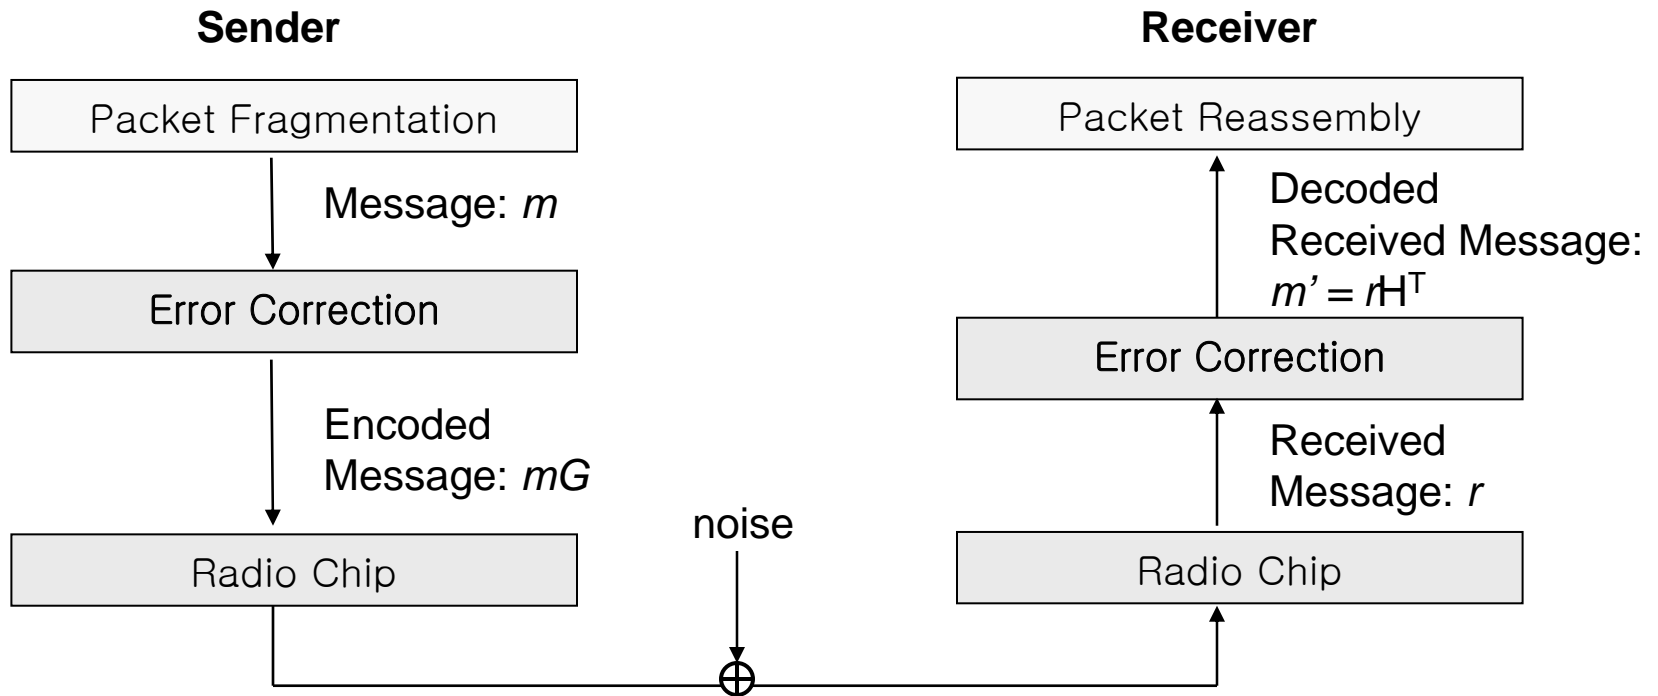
Sender

Packet Fragmentation

Message: $m$

Error Correction

Encoded Message: $mG$

Radio Chip

noise

$\oplus$

Receiver

Packet Reassembly

Decoded Received Message: $m' = rH^T$

Error Correction

Received Message: $r$

Radio Chip